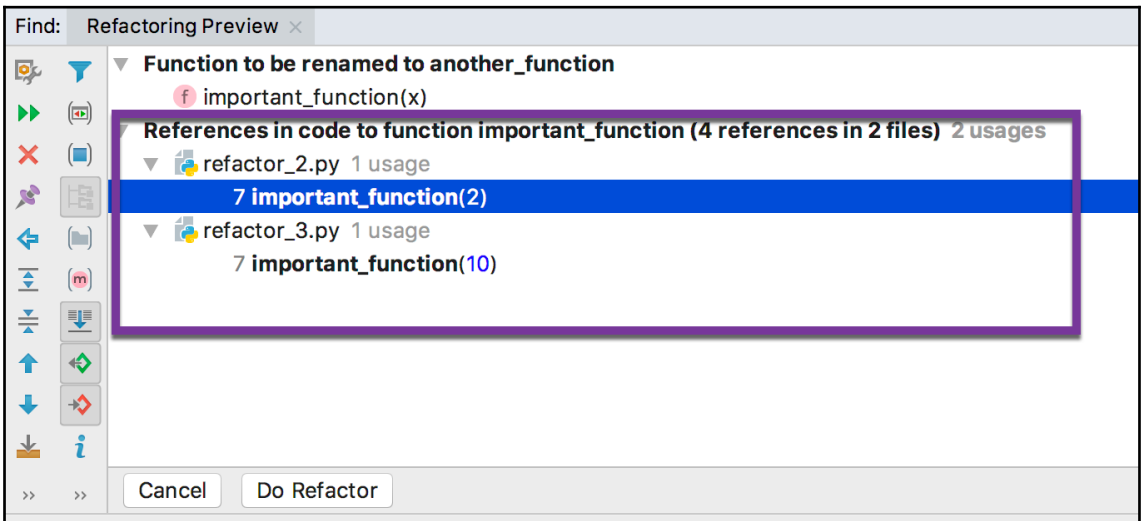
Find: Refactoring Preview ×

Function to be renamed to another_function
f important_function(x)
References in code to function important_function (4 references in 2 files) 2 usages
refactor_2.py 1 usage
7 important_function(2)
refactor_3.py 1 usage
7 important_function(10)

i

›› ››

Cancel Do Refactor